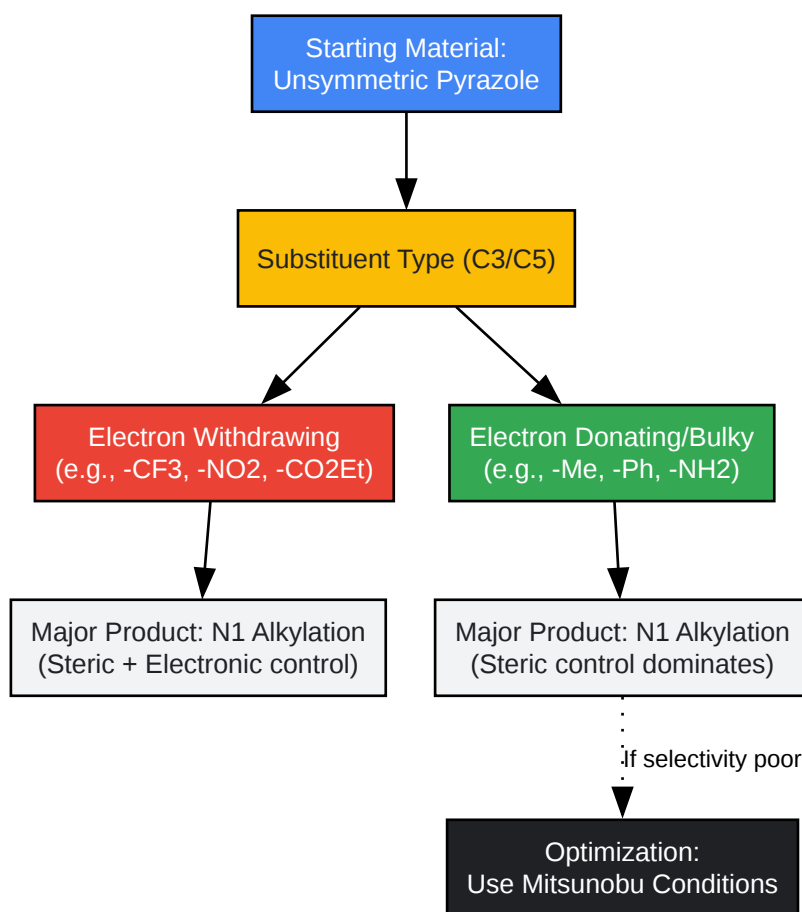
Starting Material:
Unsymmetric Pyrazole

Substituent Type (C3/C5)

Electron Withdrawing
(e.g., -CF3, -NO2, -CO2Et)

Electron Donating/Bulky
(e.g., -Me, -Ph, -NH2)

Major Product: N1 Alkylation
(Steric + Electronic control)

Major Product: N1 Alkylation
(Steric control dominates)

If selectivity poor

Optimization:
Use Mitsunobu Conditions